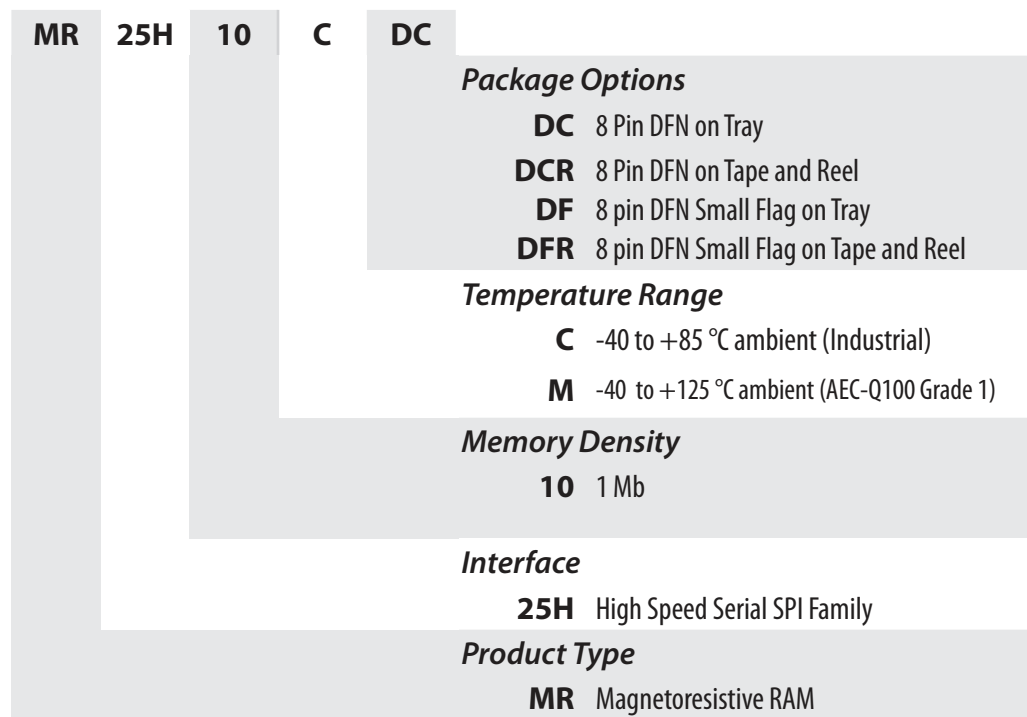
MR 25H 10 C DC

*Package Options*

**DC** 8 Pin DFN on Tray

**DCR** 8 Pin DFN on Tape and Reel

**DF** 8 pin DFN Small Flag on Tray

**DFR** 8 pin DFN Small Flag on Tape and Reel

*Temperature Range*

**C** -40 to +85 °C ambient (Industrial)

**M** -40 to +125 °C ambient (AEC-Q100 Grade 1)

*Memory Density*

**10** 1 Mb

*Interface*

**25H** High Speed Serial SPI Family

*Product Type*

**MR** Magnetoresistive RAM